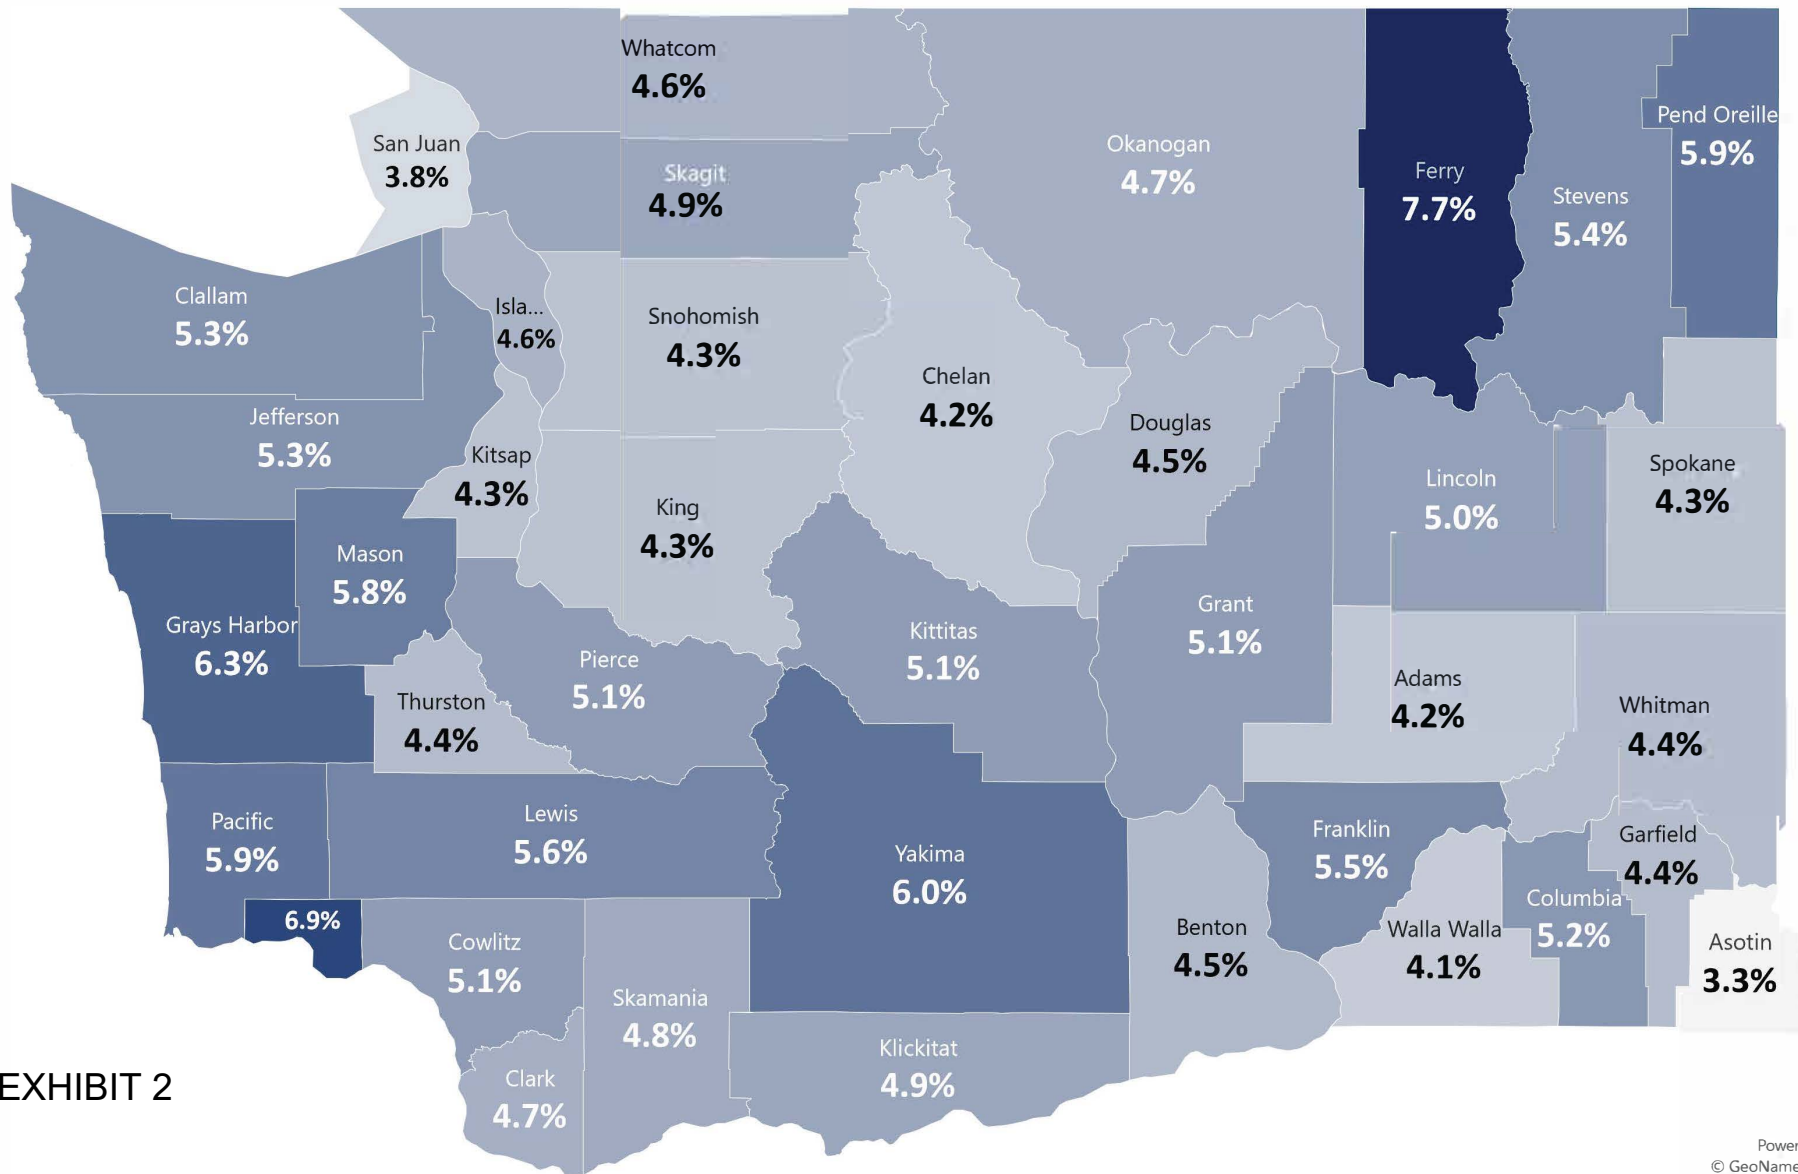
Whatcom
4.6%

San Juan
3.8%

Skagit
4.9%

Okanogan
4.7%

Ferry
7.7%

Stevens
5.4%

Pend Oreille
5.9%

Clallam
5.3%

Isla...
4.6%

Snohomish
4.3%

Chelan
4.2%

Douglas
4.5%

Jefferson
5.3%

Kitsap
4.3%

King
4.3%

Lincoln
5.0%

Spokane
4.3%

Mason
5.8%

Grays Harbor
6.3%

Kittitas
5.1%

Grant
5.1%

Pierce
5.1%

Thurston
4.4%

Adams
4.2%

Whitman
4.4%

Pacific
5.9%

Lewis
5.6%

Yakima
6.0%

Franklin
5.5%

Garfield
4.4%

6.9%

Cowlitz
5.1%

Benton
4.5%

Walla Walla
4.1%

Columbia
5.2%

Asotin
3.3%

Skamania
4.8%

Klickitat
4.9%

EXHIBIT 2

Clark
4.7%

Power
© GeoName